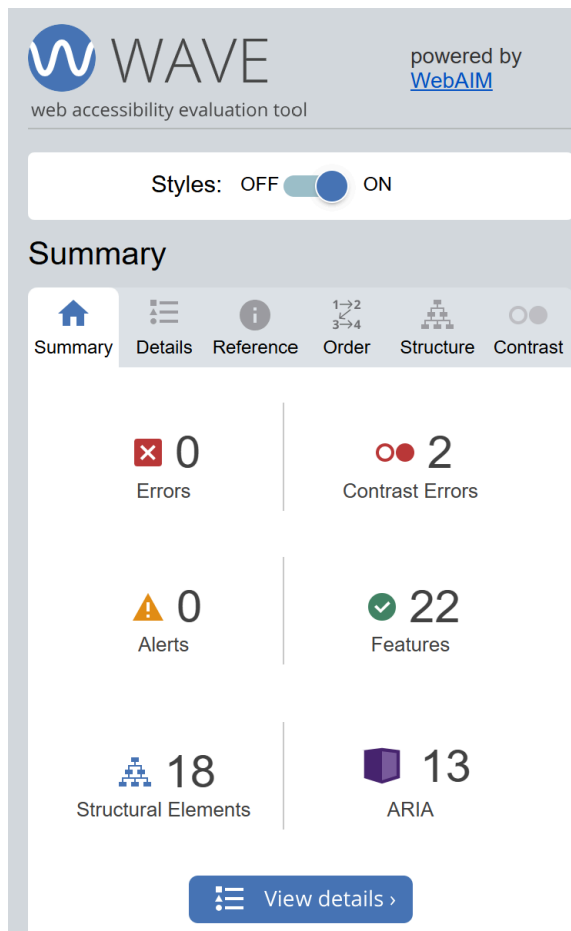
WAVE
web accessibility evaluation tool

powered by WebAIM

Styles: OFF ON

Summary

Summary Details Reference $1\rightarrow2$ $3\rightarrow4$ Order Structure Contrast

0
Errors

2
Contrast Errors

0
Alerts

22
Features

18
Structural Elements

13
ARIA

View details ›